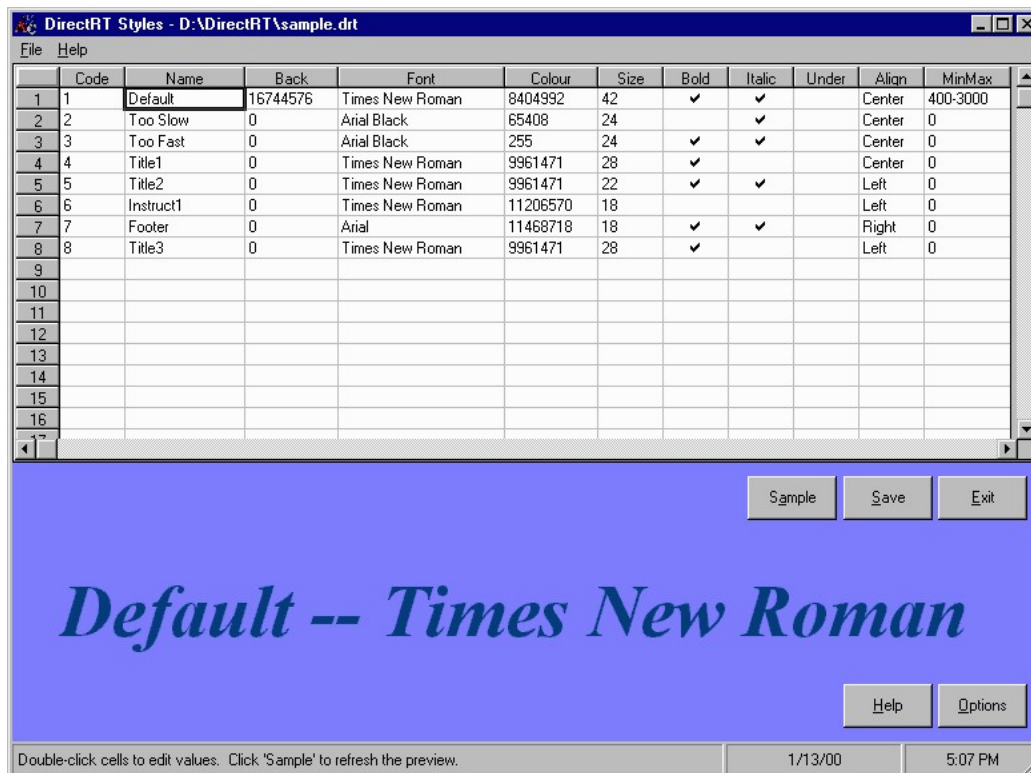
DirectRT Styles - D:\DirectRT\sample.drt

File Help

| | Code | Name | Back | Font | Colour | Size | Bold | Italic | Under | Align | MinMax |
|---|---|---|---|---|---|---|---|---|---|---|---|
| 1 | 1 | Default | 16744576 | Times New Roman | 8404992 | 42 | ✔ | ✔ | | Center | 400-3000 |
| 2 | 2 | Too Slow | 0 | Arial Black | 65408 | 24 | | ✔ | | Center | 0 |
| 3 | 3 | Too Fast | 0 | Arial Black | 255 | 24 | ✔ | ✔ | | Center | 0 |
| 4 | 4 | Title1 | 0 | Times New Roman | 9961471 | 28 | ✔ | | | Center | 0 |
| 5 | 5 | Title2 | 0 | Times New Roman | 9961471 | 22 | ✔ | ✔ | | Left | 0 |
| 6 | 6 | Instruct1 | 0 | Times New Roman | 11206570 | 18 | | | | Left | 0 |
| 7 | 7 | Footer | 0 | Arial | 11468718 | 18 | ✔ | ✔ | | Right | 0 |
| 8 | 8 | Title3 | 0 | Times New Roman | 9961471 | 28 | ✔ | | | Left | 0 |
| 9 | | | | | | | | | | | |
| 10 | | | | | | | | | | | |
| 11 | | | | | | | | | | | |
| 12 | | | | | | | | | | | |
| 13 | | | | | | | | | | | |
| 14 | | | | | | | | | | | |
| 15 | | | | | | | | | | | |
| 16 | | | | | | | | | | | |

Sample Save Exit

Default -- Times New Roman

Help Options

Double-click cells to edit values. Click 'Sample' to refresh the preview.

1/13/00

5:07 PM